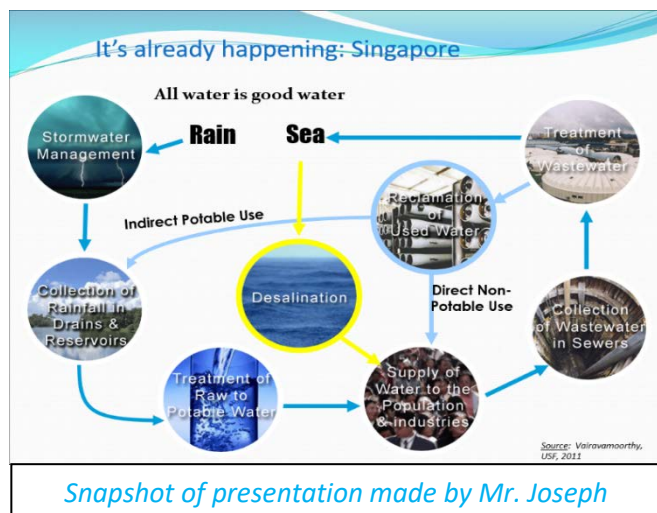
It's already happening: Singapore

All water is good water

Stormwater Management

Rain

Sea

Treatment of Wastewater

Reclamation of Used Water

Indirect Potable Use

Collection of Rainfall in Drains & Reservoirs

Desalination

Direct Non-Potable Use

Collection of Wastewater in Sewers

Treatment of Raw to Potable Water

Supply of Water to the Population & Industries

Source: Vairavamoorthy, USF, 2011

Snapshot of presentation made by Mr. Joseph